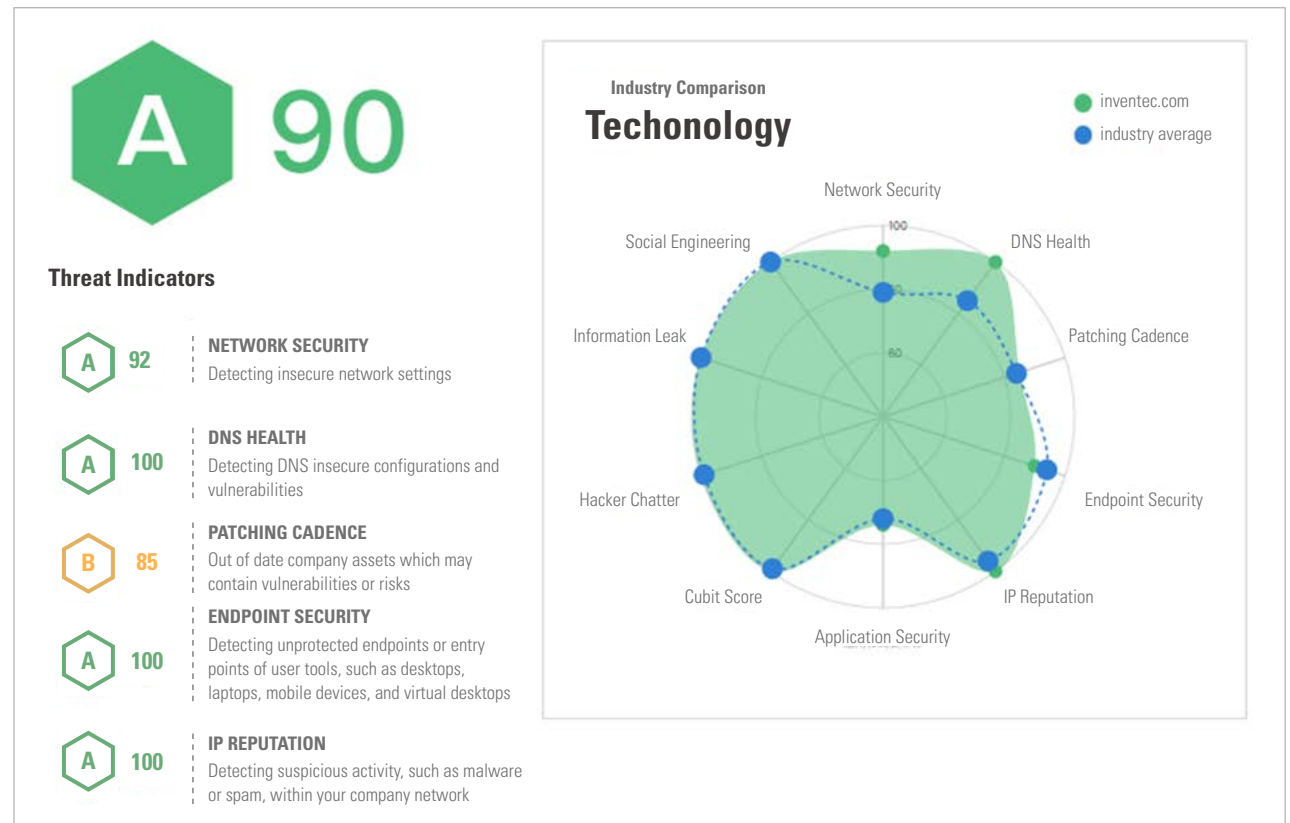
A 90

Threat Indicators

A 92
NETWORK SECURITY
Detecting insecure network settings

A 100
DNS HEALTH
Detecting DNS insecure configurations and vulnerabilities

B 85
PATCHING CADENCE
Out of date company assets which may contain vulnerabilities or risks

A 100
ENDPOINT SECURITY
Detecting unprotected endpoints or entry points of user tools, such as desktops, laptops, mobile devices, and virtual desktops

A 100
IP REPUTATION
Detecting suspicious activity, such as malware or spam, within your company network

Industry Comparison
Techonology

inventec.com
industry average

Network Security
100
80
60
DNS Health
Patching Cadence
Endpoint Security
IP Reputation
Application Security
Cubit Score
Hacker Chatter
Information Leak
Social Engineering